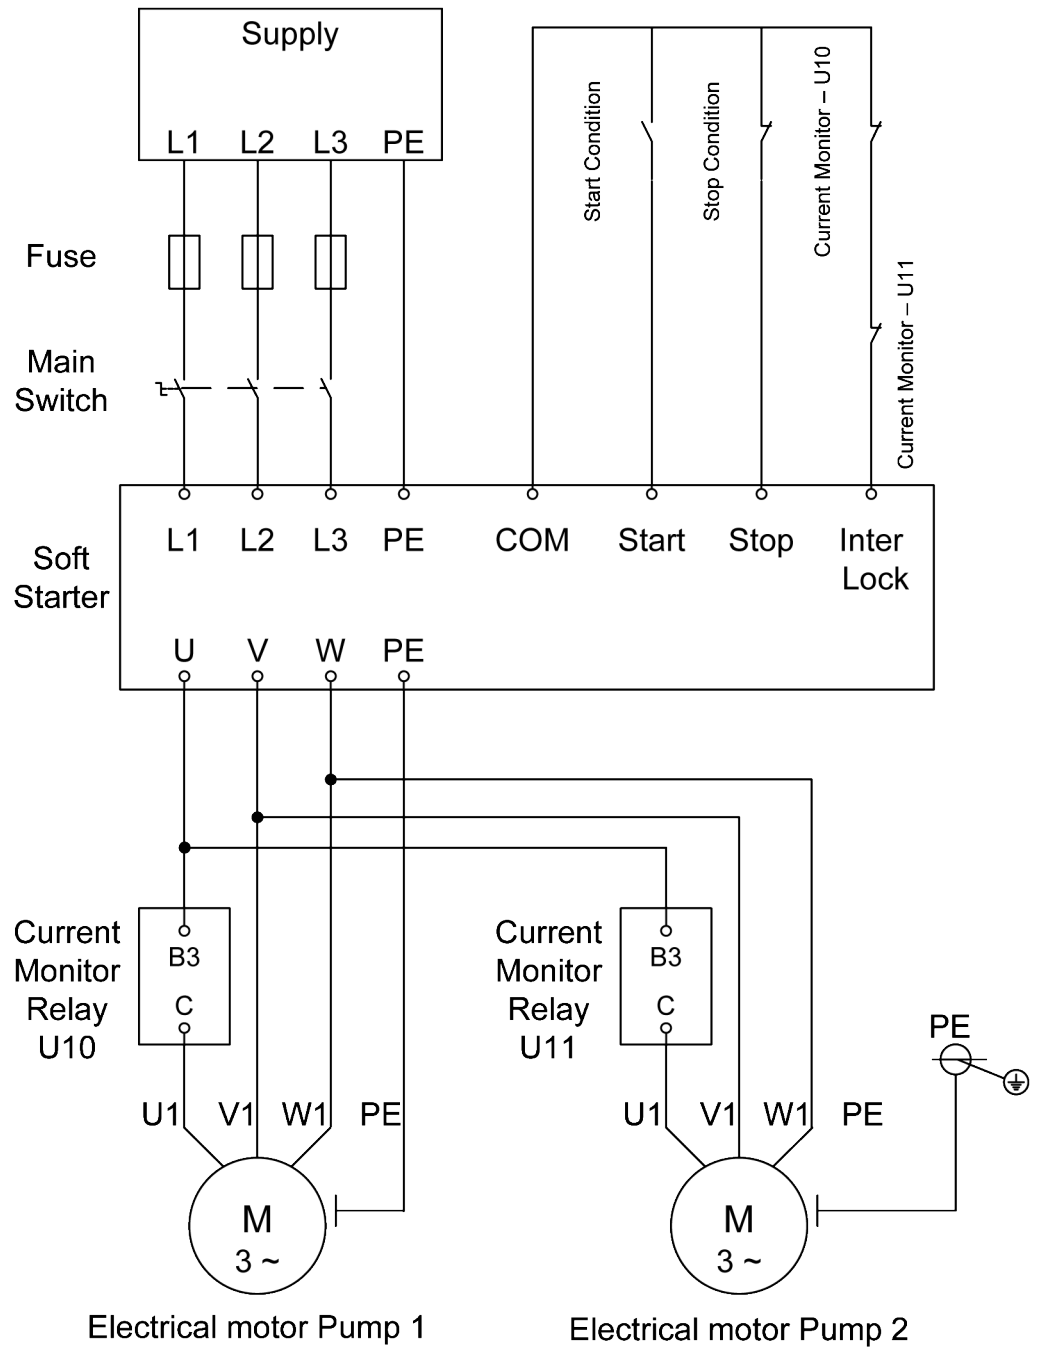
Supply
L1 L2 L3 PE

Start Condition
Stop Condition
Current Monitor – U10
Current Monitor – U11

Fuse

Main Switch

Soft Starter

L1 L2 L3 PE COM Start Stop Inter Lock

U V W PE

Current Monitor Relay U10
B3
C

Current Monitor Relay U11
B3
C

PE

U1 V1 W1 PE
M
3 ~
Electrical motor Pump 1

U1 V1 W1 PE
M
3 ~
Electrical motor Pump 2